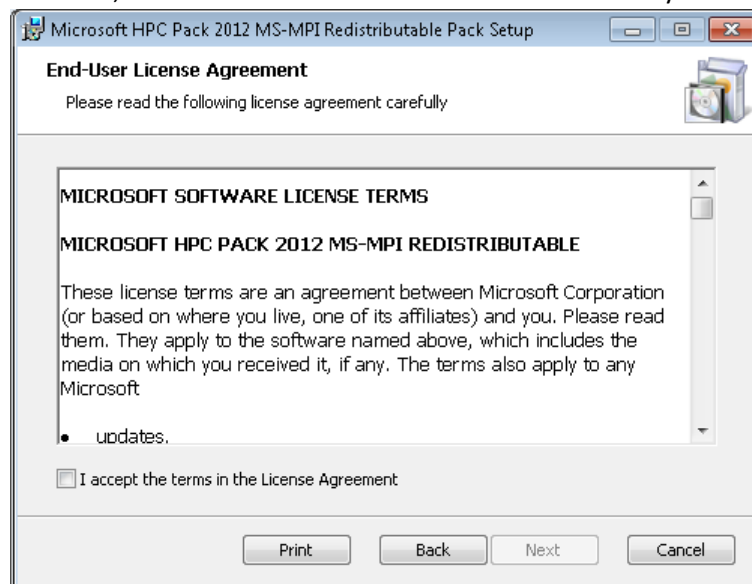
Microsoft HPC Pack 2012 MS-MPI Redistributable Pack Setup

End-User License Agreement

Please read the following license agreement carefully

MICROSOFT SOFTWARE LICENSE TERMS

MICROSOFT HPC PACK 2012 MS-MPI REDISTRIBUTABLE

These license terms are an agreement between Microsoft Corporation (or based on where you live, one of its affiliates) and you. Please read them. They apply to the software named above, which includes the media on which you received it, if any. The terms also apply to any Microsoft

• updates,

I accept the terms in the License Agreement

Print Back Next Cancel